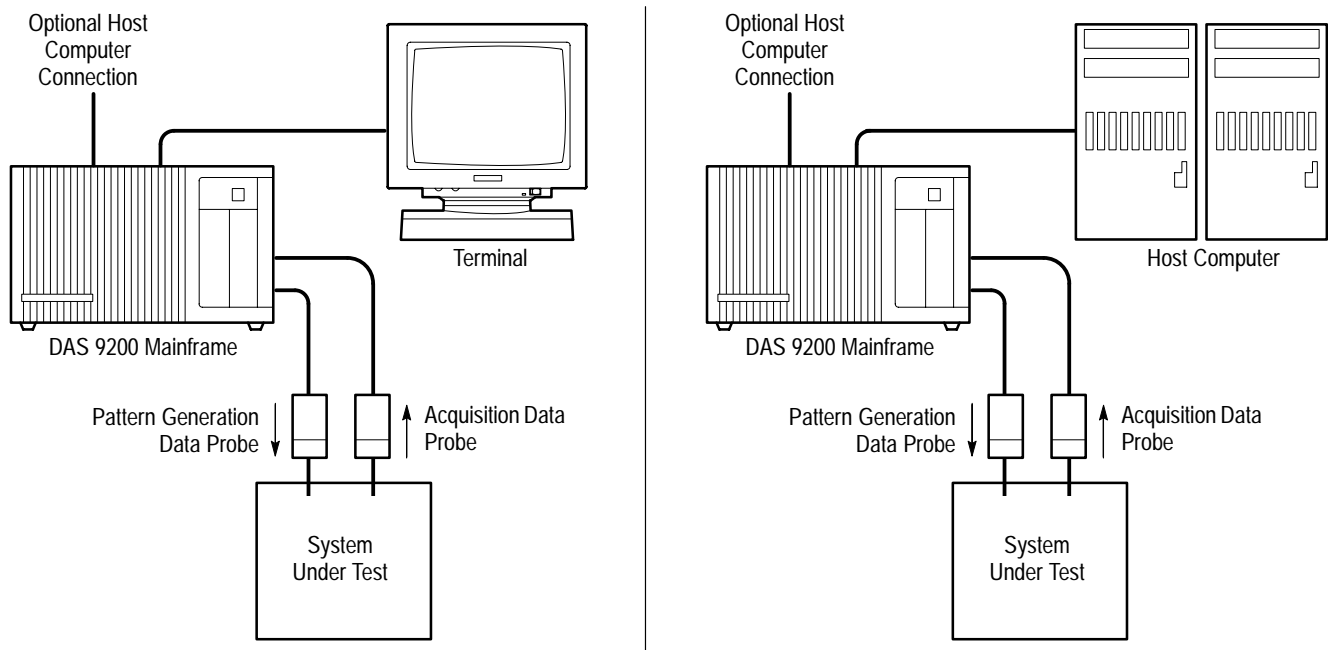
Optional Host Computer Connection

Terminal

DAS 9200 Mainframe

Pattern Generation Data Probe

Acquisition Data Probe

System Under Test

Optional Host Computer Connection

Host Computer

DAS 9200 Mainframe

Pattern Generation Data Probe

Acquisition Data Probe

System Under Test